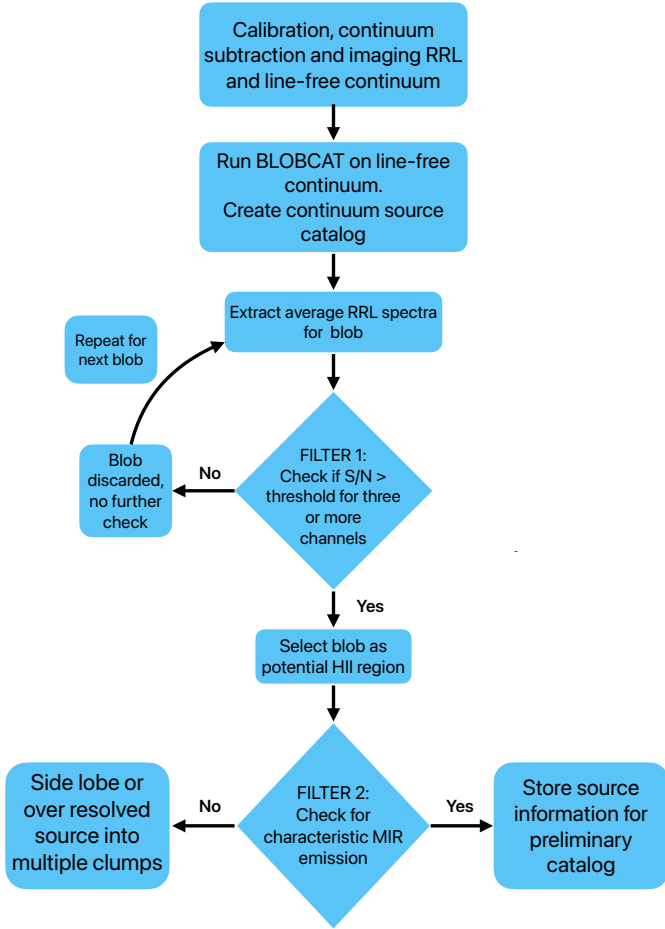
Calibration, continuum subtraction and imaging RRL and line-free continuum

Run BLOBCAT on line-free continuum. Create continuum source catalog

Extract average RRL spectra for blob

Repeat for next blob

Blob discarded, no further check

No

FILTER 1: Check if S/N > threshold for three or more channels

Yes

Select blob as potential HII region

Side lobe or over resolved source into multiple clumps

No

FILTER 2: Check for characteristic MIR emission

Yes

Store source information for preliminary catalog